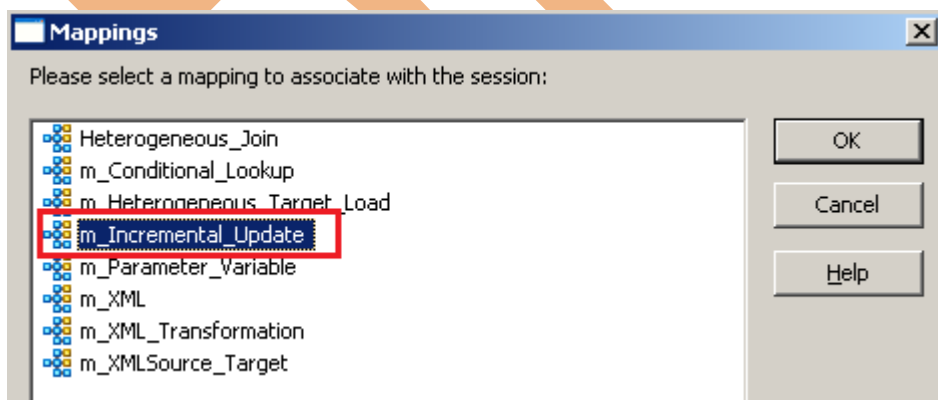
Mappings

Please select a mapping to associate with the session:

Heterogeneous_Join
m_Conditional_Lookup
m_Heterogeneous_Target_Load
m_Incremental_Update
m_Parameter_Variable
m_XML
m_XML_Transformation
m_XMLSource_Target

OK
Cancel
Help